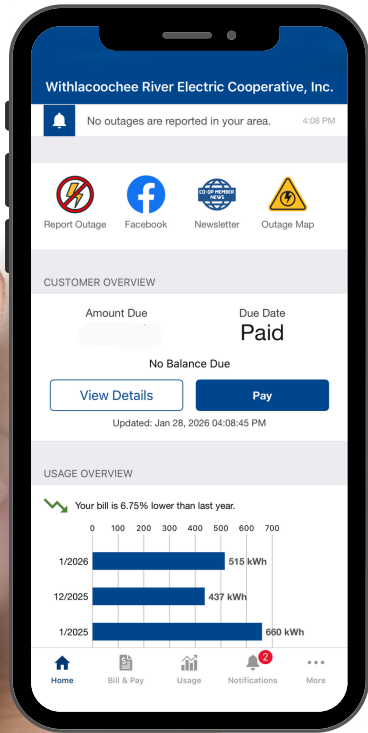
Withlacoochee River Electric Cooperative, Inc.

No outages are reported in your area. 4:08 PM

Report Outage
Facebook
CO-OP MEMBER NEWS
Newsletter
Outage Map

CUSTOMER OVERVIEW

Amount Due
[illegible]

Due Date
Paid

No Balance Due

View Details
Pay

Updated: Jan 28, 2026 04:08:45 PM

USAGE OVERVIEW

Your bill is 6.75% lower than last year.

0 100 200 300 400 500 600 700

1/2026 515 kWh
12/2025 437 kWh
1/2025 660 kWh

Home
Bill & Pay
Usage
2
Notifications
More